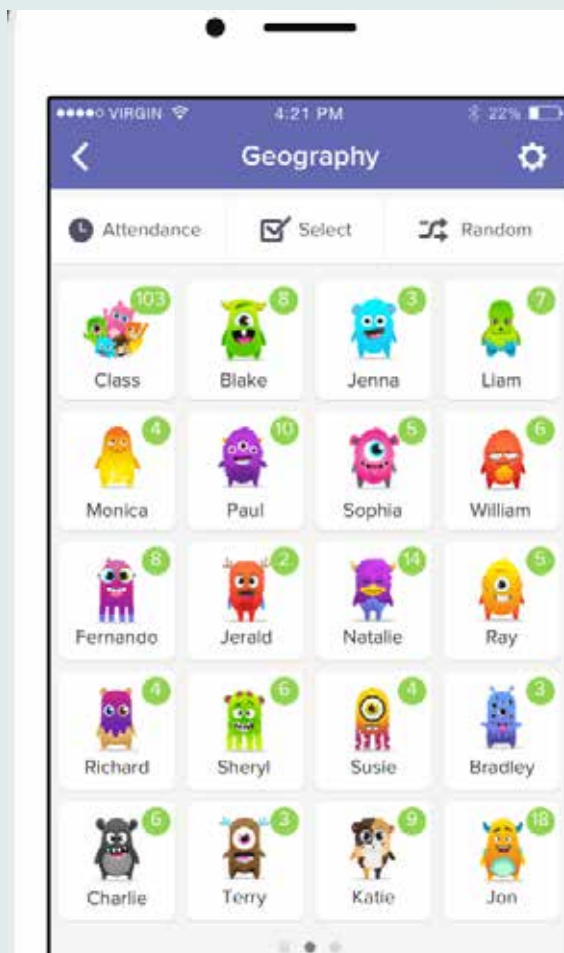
●●●●○ VIRGIN 4:21 PM 22%

Geography

Attendance
Select
Random

103
Class

8
Blake

3
Jenna

7
Liam

4
Monica

10
Paul

5
Sophia

6
William

8
Fernando

2
Jerald

14
Natalie

5
Ray

4
Richard

6
Sheryl

4
Susie

3
Bradley

6
Charlie

3
Terry

9
Katie

18
Jon